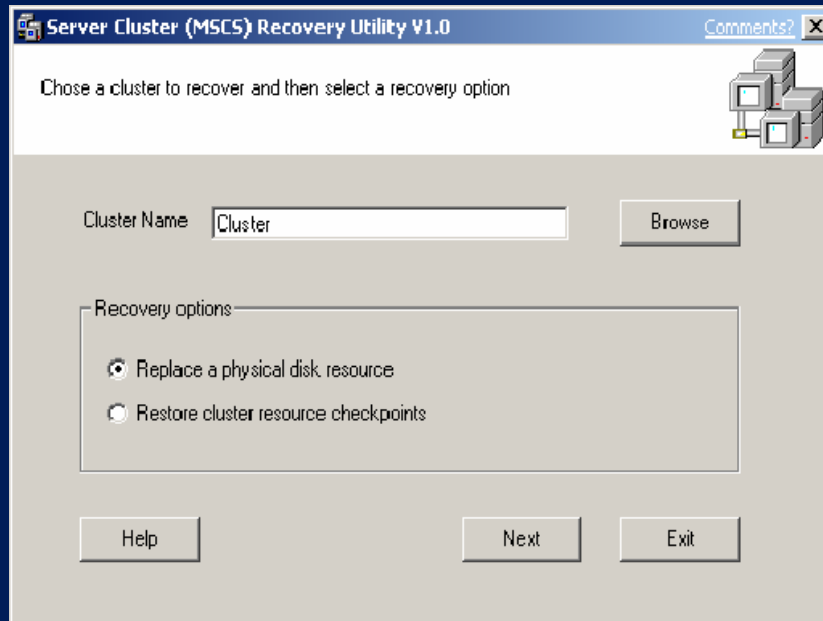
Server Cluster (MSCS) Recovery Utility V1.0

Comments?

X

Chose a cluster to recover and then select a recovery option

Cluster Name

Cluster

Browse

Recovery options

Replace a physical disk resource

Restore cluster resource checkpoints

Help

Next

Exit